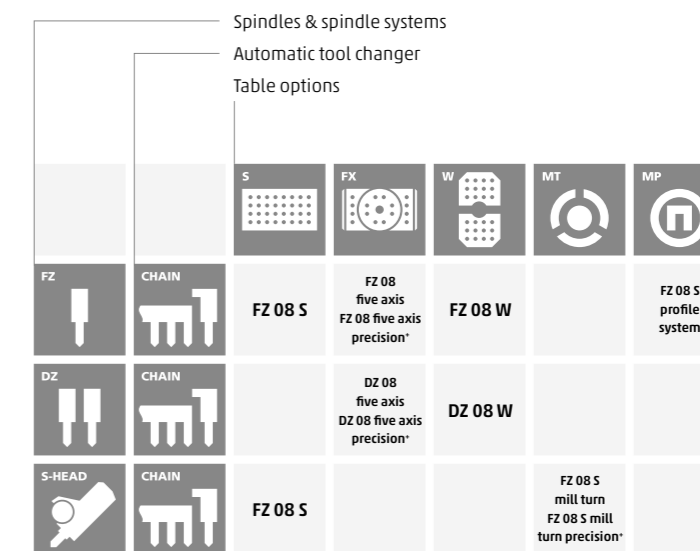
Spindles & spindle systems

Automatic tool changer

Table options

| | | S | FX | W | MT | MP |
|---|---|---|---|---|---|---|
| FZ | CHAIN | FZ 08 S | FZ 08 five axis FZ 08 five axis precision* | FZ 08 W | | FZ 08 S profile system |
| DZ | CHAIN | | DZ 08 five axis DZ 08 five axis precision* | DZ 08 W | | |
| S-HEAD | CHAIN | FZ 08 S | | | FZ 08 S mill turn FZ 08 S mill turn precision* | |